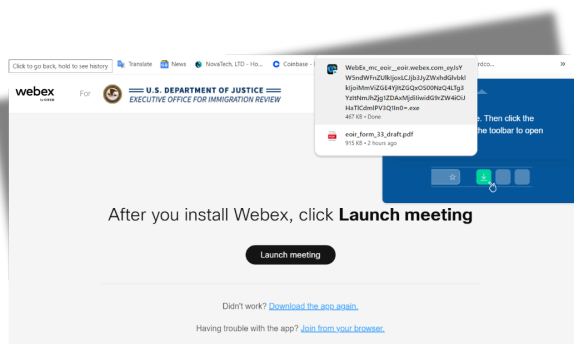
Click to go back, hold to see history
Translate
News
NovaTech, LTD - Ho...
Coinbase -
rdco...
»

WebEx_mc_eoir_eoir.webex.com_eyJsYW5ndWFnZUlkIjoxLCJjb3JyZWxhdGlvbklkIjoiMmViZGE4YjItZGQxOS00NzQ4LTg3YztNmJhZjg1ZDAxMjdlIiwidGlrZW4iOiJHaTlCdmlPV3Q1In0=.exe
467 KB • Done

eoir_form_33_draft.pdf
915 KB • 2 hours ago

. Then click the
the toolbar to open

webex
by cisco
For
U.S. DEPARTMENT OF JUSTICE
EXECUTIVE OFFICE FOR IMMIGRATION REVIEW

After you install Webex, click **Launch meeting**

Launch meeting

Didn't work? Download the app again.

Having trouble with the app? Join from your browser.